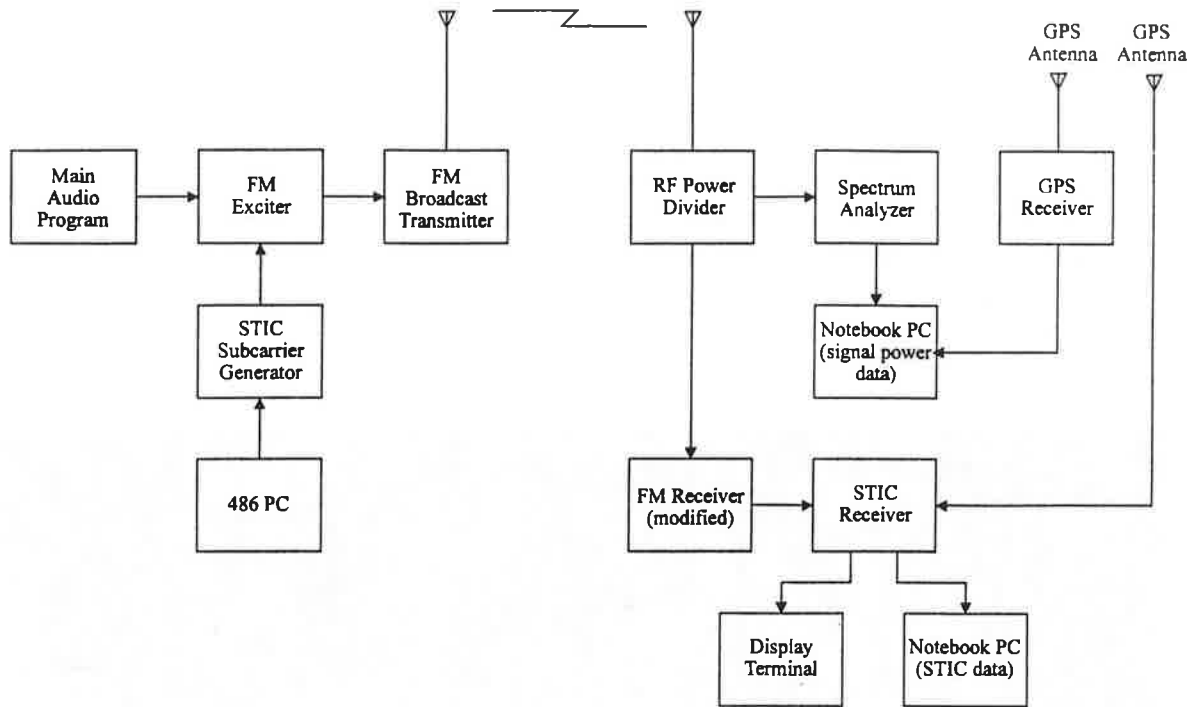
GPS Antenna

GPS Antenna

Main Audio Program

FM Exciter

FM Broadcast Transmitter

RF Power Divider

Spectrum Analyzer

GPS Receiver

STIC Subcarrier Generator

Notebook PC (signal power data)

486 PC

FM Receiver (modified)

STIC Receiver

Display Terminal

Notebook PC (STIC data)